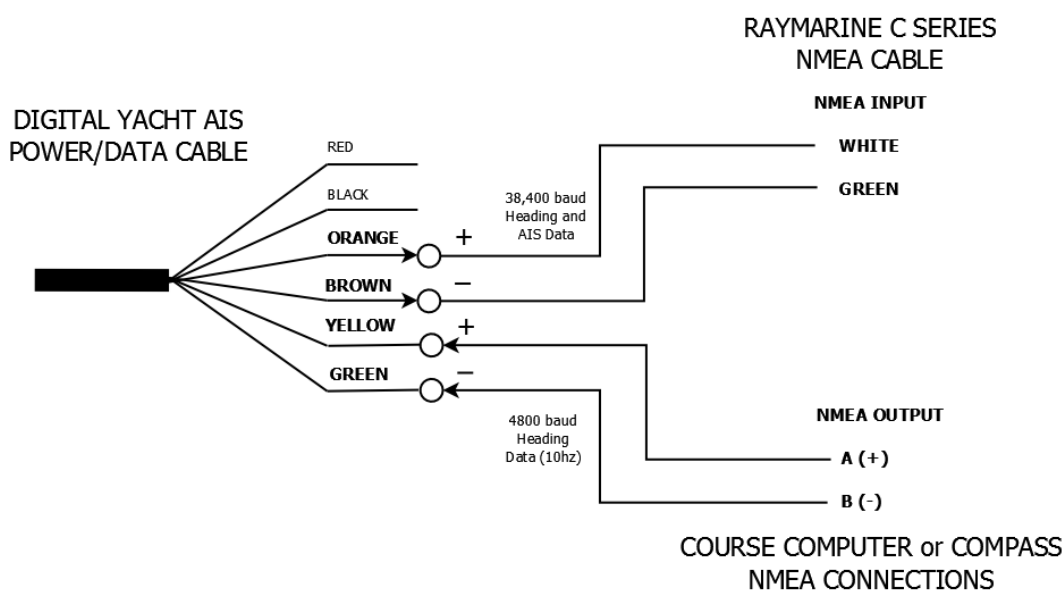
RAYMARINE C SERIES
NMEA CABLE

NMEA INPUT

DIGITAL YACHT AIS
POWER/DATA CABLE

RED

WHITE

GREEN

BLACK

38,400 baud
Heading and
AIS Data

ORANGE +

BROWN −

YELLOW +

GREEN −

4800 baud
Heading
Data (10hz)

NMEA OUTPUT

A (+)

B (-)

COURSE COMPUTER or COMPASS
NMEA CONNECTIONS